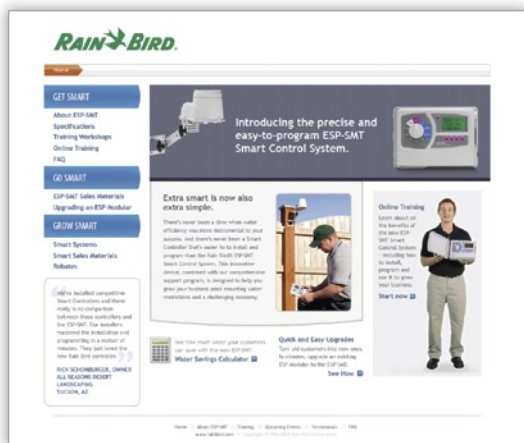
RAIN BIRD.

Home

GET SMART

About ESP-SMT
Specifications
Training Workshops
Online Training
FAQ

GO SMART

ESP-SMT Sales Materials
Upgrading an ESP-Modular

GROW SMART

Smart Systems
Smart Sales Materials
Rebates

"We've installed competitive Smart Controllers and there really is no comparison between those controllers and the ESP-SMT. Our installers mastered the installation and programming in a matter of minutes. They just loved the new Rain Bird controllers."

RICH SCHONBURGER, OWNER
ALL SEASONS DESERT LANDSCAPING
TUCSON, AZ

Introducing the precise and easy-to-program ESP-SMT Smart Control System.

Extra smart is now also extra simple.

There's never been a time when water efficiency was more instrumental to your success. And there's never been a Smart Controller that's easier to to install and program than the Rain Bird® ESP-SMT Smart Control System. This innovative device, combined with our comprehensive support program, is designed to help you grow your business amid mounting water restrictions and a challenging economy.

Online Training

Learn about all the benefits of the new ESP-SMT Smart Control System - including how to install, program and use it to grow your business.

Start now

See how much water your customers can save with the new ESP-SMT.
Water Savings Calculator

Quick and Easy Upgrades

Turn old customers into new ones. In minutes, upgrade an existing ESP Modular to the ESP-SMT.

See How

Home | About ESP-SMT | Training | Upcoming Events | Testimonials | FAQ
www.rainbird.com | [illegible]